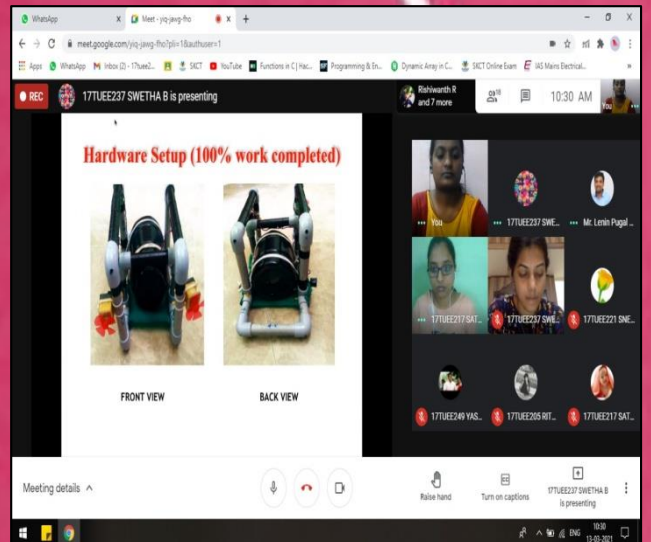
WhatsApp
Meet - yiq-jawg-fho
meet.google.com/yiq-jawg-fho?pli=1&authuser=1
Apps WhatsApp Inbox (2) - 17tuee2... SKCT YouTube Functions in C | Hac... Programming & En... Dynamic Array in C... SKCT Online Exam IAS Mains Electrical...
REC 17TUEE237 SWETHA B is presenting
Rishiwanth R and 7 more
10
10:30 AM
You

Hardware Setup (100% work completed)

FRONT VIEW
BACK VIEW

You
17TUEE237 SWE...
Mr. Lenin Pugal ...
17TUEE217 SAT...
17TUEE237 SWE...
17TUEE221 SNE...
17TUEE249 YAS...
17TUEE205 RIT...
17TUEE217 SAT...

Meeting details
Raise hand
Turn on captions
17TUEE237 SWETHA B is presenting

ENG 10:30 13-03-2021